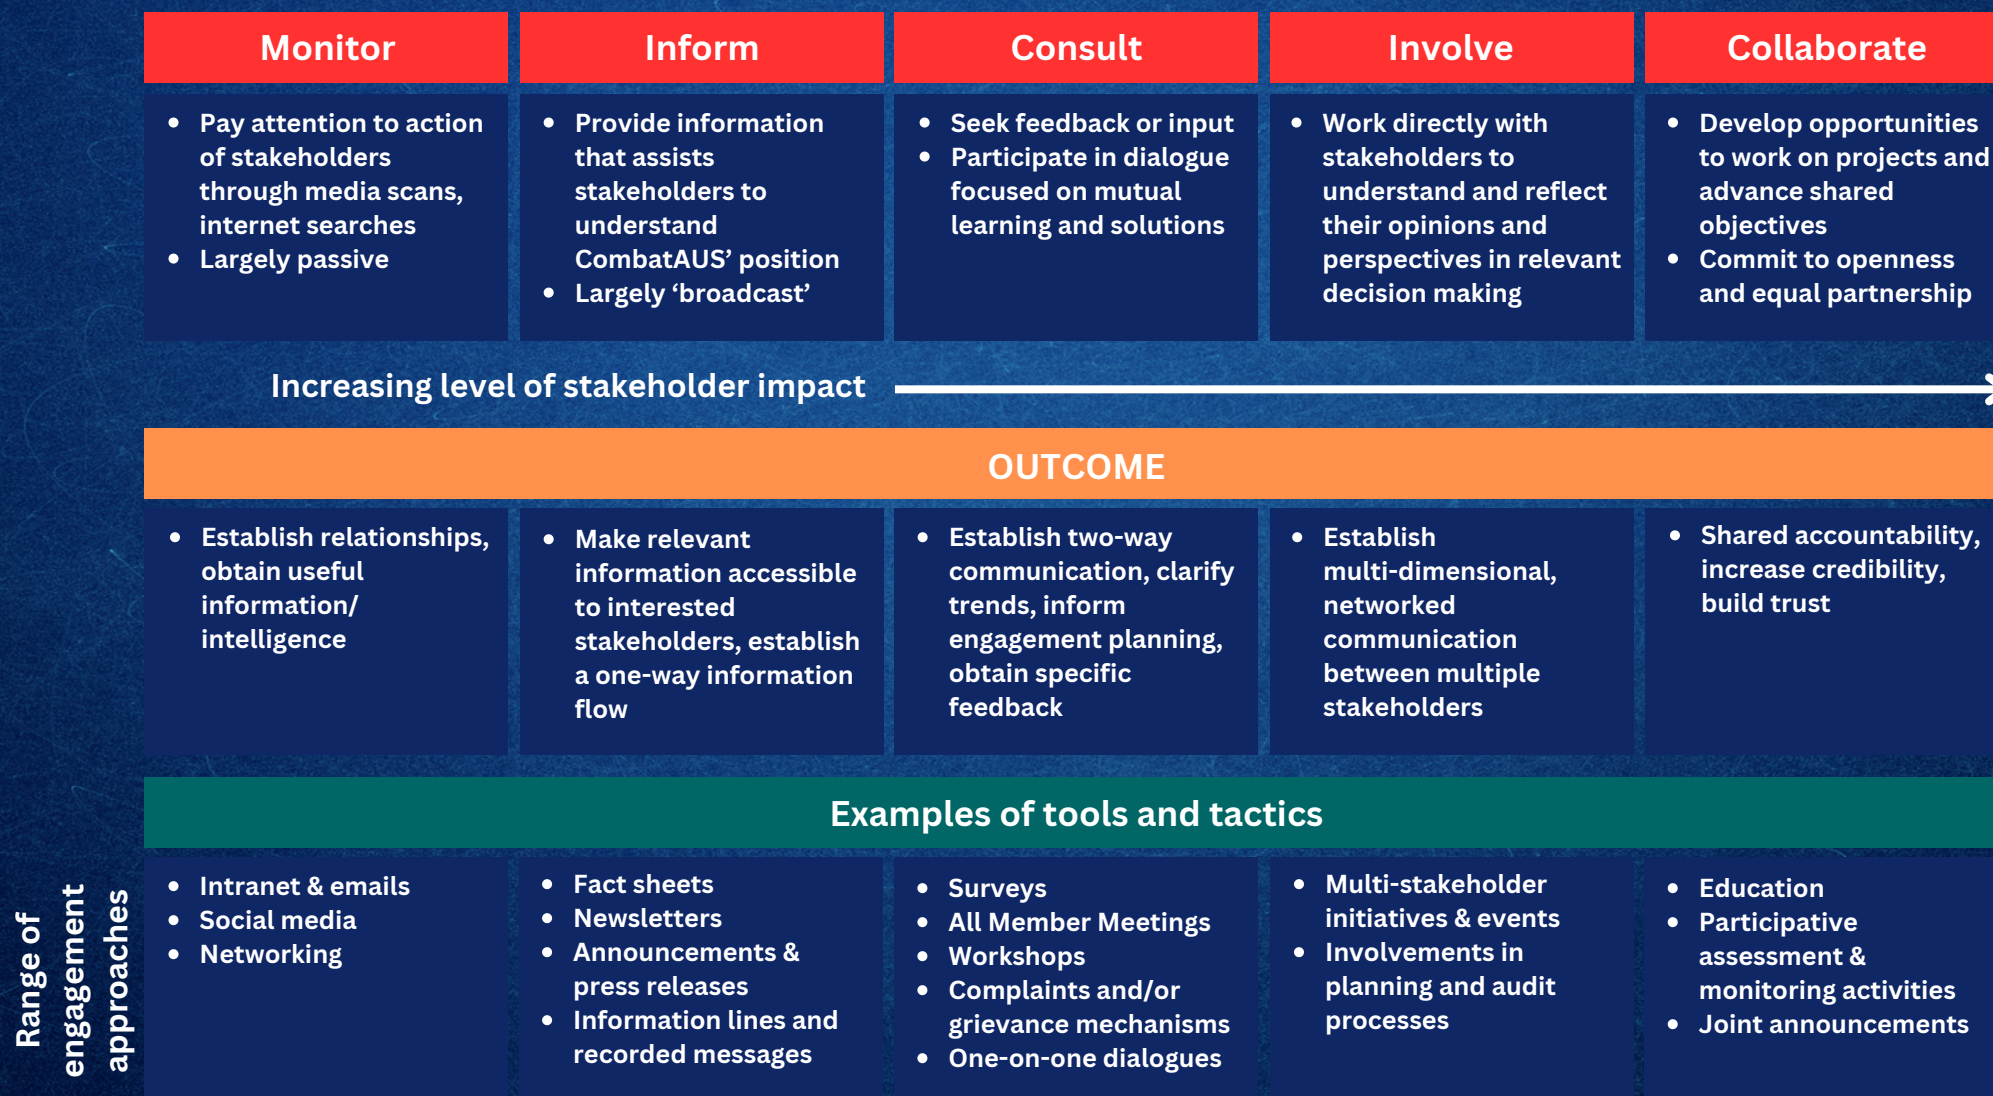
| Monitor | Inform | Consult | Involve | Collaborate |
|---|---|---|---|---|
| • Pay attention to action of stakeholders through media scans, internet searches • Largely passive | • Provide information that assists stakeholders to understand CombatAUS' position • Largely 'broadcast' | • Seek feedback or input • Participate in dialogue focused on mutual learning and solutions | • Work directly with stakeholders to understand and reflect their opinions and perspectives in relevant decision making | • Develop opportunities to work on projects and advance shared objectives • Commit to openness and equal partnership |

Increasing level of stakeholder impact

OUTCOME

| | | | | |
|---|---|---|---|---|
| • Establish relationships, obtain useful information/ intelligence | • Make relevant information accessible to interested stakeholders, establish a one-way information flow | • Establish two-way communication, clarify trends, inform engagement planning, obtain specific feedback | • Establish multi-dimensional, networked communication between multiple stakeholders | • Shared accountability, increase credibility, build trust |

Examples of tools and tactics

Range of engagement approaches

| | | | | |
|---|---|---|---|---|
| • Intranet & emails • Social media • Networking | • Fact sheets • Newsletters • Announcements & press releases • Information lines and recorded messages | • Surveys • All Member Meetings • Workshops • Complaints and/or grievance mechanisms • One-on-one dialogues | • Multi-stakeholder initiatives & events • Involvements in planning and audit processes | • Education • Participative assessment & monitoring activities • Joint announcements |